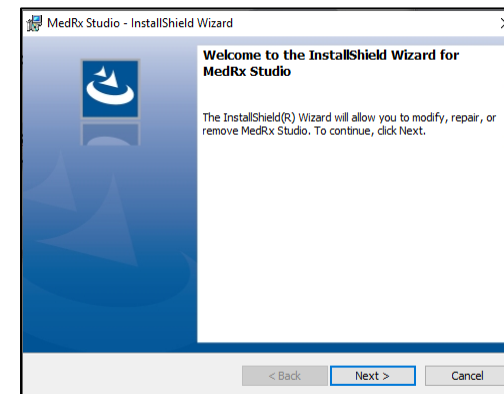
MedRx Studio - InstallShield Wizard

×

Welcome to the InstallShield Wizard for MedRx Studio

The InstallShield(R) Wizard will allow you to modify, repair, or remove MedRx Studio. To continue, click Next.

< Back

Next >

Cancel